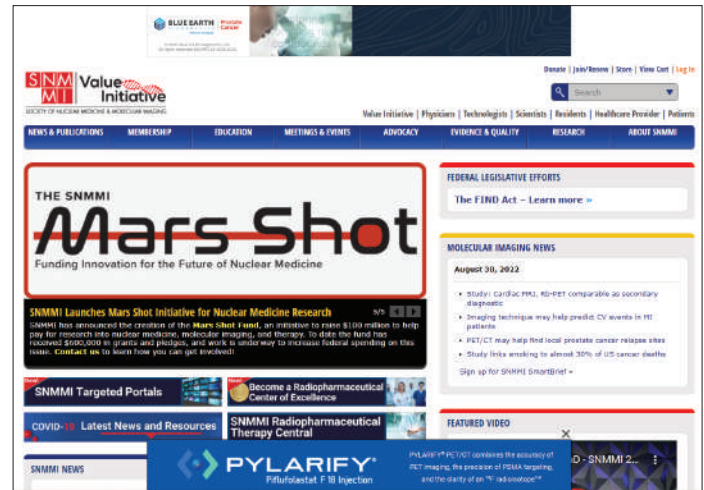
BLUE EARTH Prostate Cancer

SNM MI Value Initiative
SOCIETY OF NUCLEAR MEDICINE & MOLECULAR IMAGING

Donate | Join/Renew | Store | View Cart | Log In

Search

Value Initiative | Physicians | Technologists | Scientists | Residents | Healthcare Provider | Patients

NEWS & PUBLICATIONS | MEMBERSHIP | EDUCATION | MEETINGS & EVENTS | ADVOCACY | EVIDENCE & QUALITY | RESEARCH | ABOUT SNMMI

THE SNMMI
Mars Shot
Funding Innovation for the Future of Nuclear Medicine

SNMMI Launches Mars Shot Initiative for Nuclear Medicine Research 5/5

SNMMI has announced the creation of the Mars Shot Fund, an initiative to raise $100 million to help pay for research into nuclear medicine, molecular imaging, and therapy. To date the fund has received $600,000 in grants and pledges, and work is underway to increase federal spending on this issue. Contact us to learn how you can get involved!

New! SNMMI Targeted Portals

New! Become a Radiopharmaceutical Center of Excellence

COVID-19 Latest News and Resources

SNMMI Radiopharmaceutical Therapy Central

SNMMI NEWS

FEDERAL LEGISLATIVE EFFORTS

The FIND Act – Learn more »

MOLECULAR IMAGING NEWS

August 30, 2022

• Study: Cardiac MRI, 82-PET comparable as secondary diagnostic
• Imaging technique may help predict CV events in MI patients
• PET/CT may help find local prostate cancer relapse sites
• Study links smoking to almost 30% of US cancer deaths

Sign up for SNMMI SmartBrief »

FEATURED VIDEO

D - SNMMI 2...

PYLARIFY®
Piflufolastat F 18 Injection

PYLARIFY® PET/CT combines the accuracy of PET imaging, the precision of PSMA targeting, and the clarity of an ¹⁸F radioisotope™